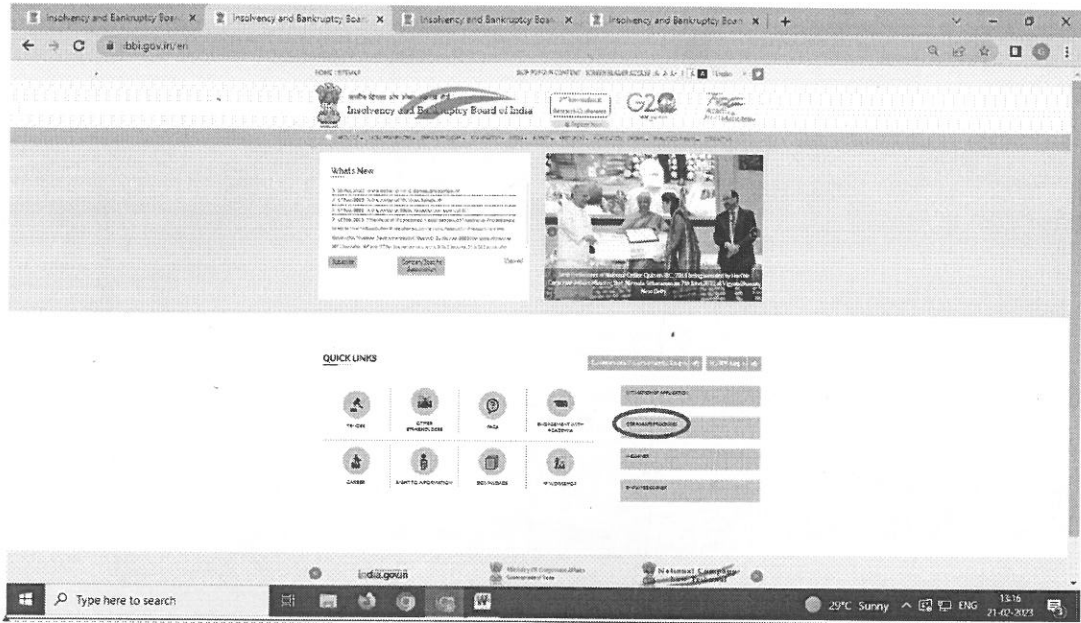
Insolvency and Bankruptcy Boa × Insolvency and Bankruptcy Boa × Insolvency and Bankruptcy Boa × Insolvency and Bankruptcy Boa × +

ibbi.gov.in/en

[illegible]

Insolvency and Bankruptcy Board of India

G20

Whats New

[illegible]

Subscribe

Contact/Suggestion

QUICK LINKS

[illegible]

CAREER

RIGHT TO INFORMATION

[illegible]

india.gov.in

Ministry of Corporate Affairs

National Company Law Tribunal

Type here to search

29°C Sunny ENG 13:16 21-02-2023